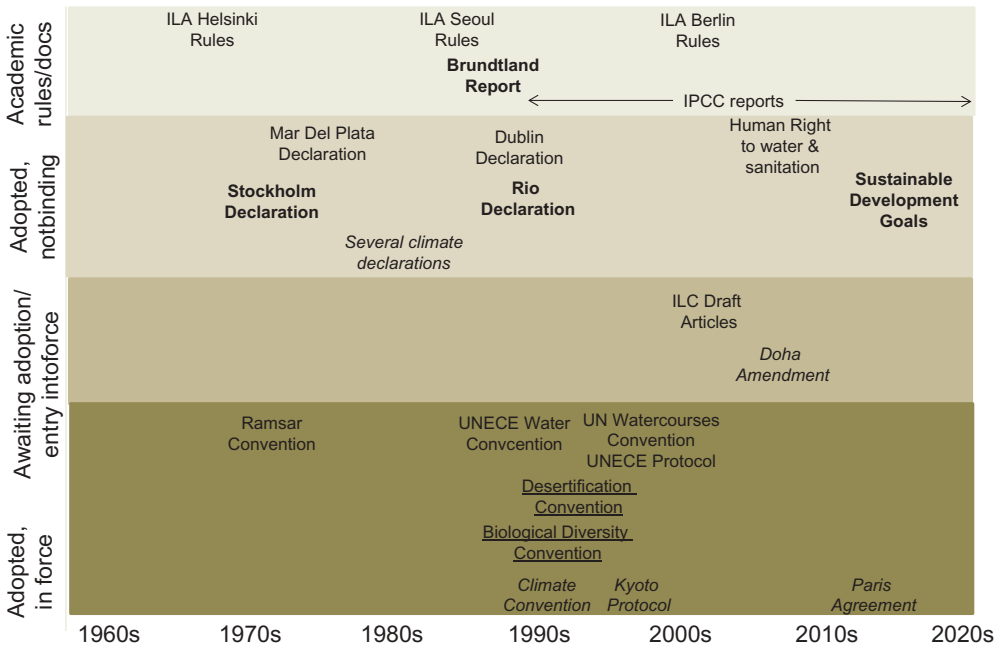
Academic rules/docs

ILA Helsinki Rules

ILA Seoul Rules

ILA Berlin Rules

Brundtland Report

IPCC reports

Adopted, notbinding

Mar Del Plata Declaration

Dublin Declaration

Human Right to water & sanitation

Stockholm Declaration

Rio Declaration

Sustainable Development Goals

Several climate declarations

Awaiting adoption/ entry intoforce

ILC Draft Articles

Doha Amendment

Adopted, in force

Ramsar Convention

UNECE Water Convcention

UN Watercourses Convention

UNECE Protocol

Desertification Convention

Biological Diversity Convention

Climate Convention

Kyoto Protocol

Paris Agreement

1960s 1970s 1980s 1990s 2000s 2010s 2020s